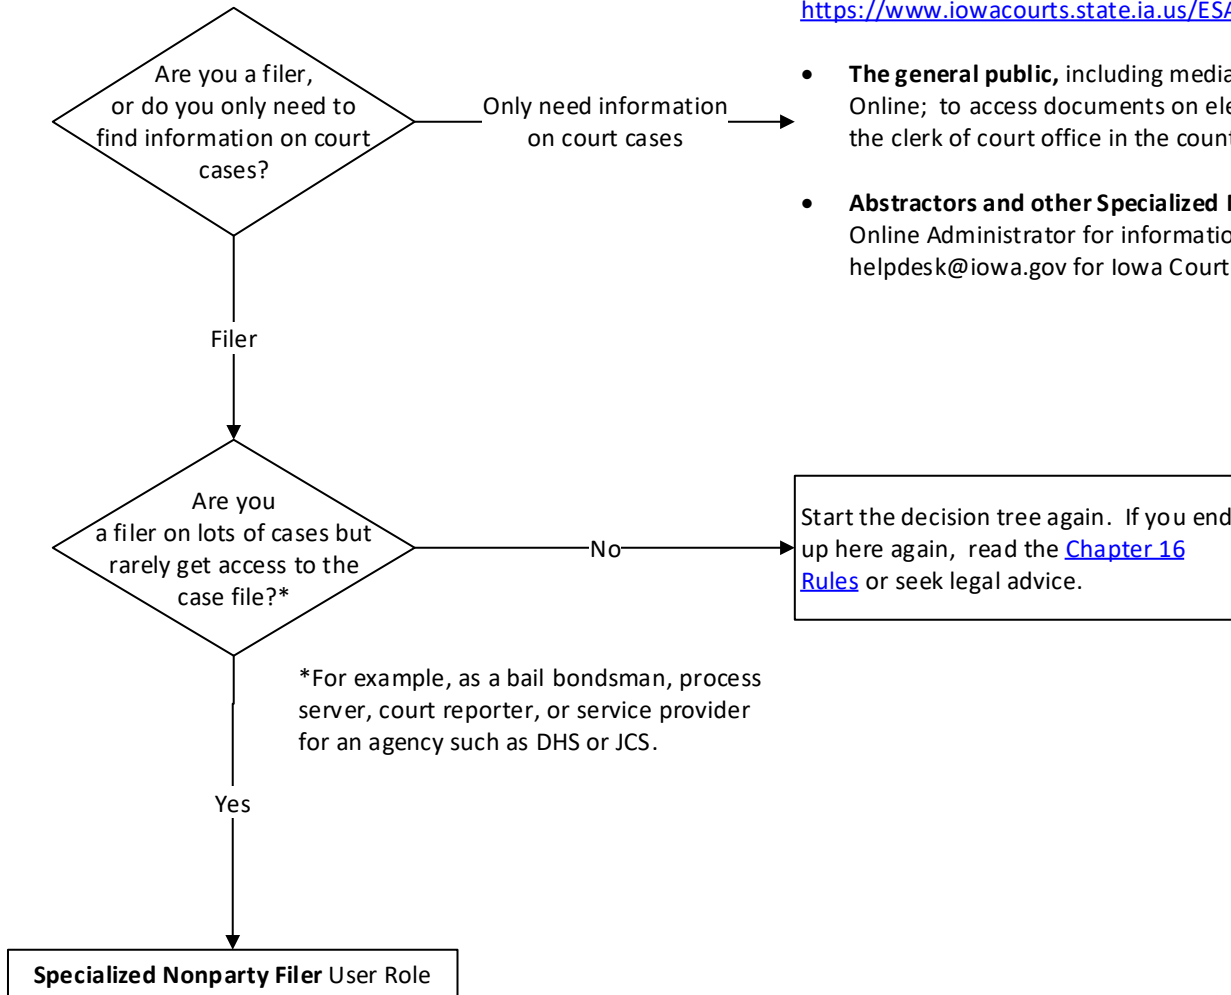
https://www.iowacourts.state.ia.us/ESA

Are you a filer, or do you only need to find information on court cases?

Only need information on court cases

The general public, including media Online; to access documents on ele the clerk of court office in the count

Abstractors and other Specialized Online Administrator for informatio helpdesk@iowa.gov for Iowa Court

Filer

Are you a filer on lots of cases but rarely get access to the case file?*

No

Start the decision tree again. If you end up here again, read the Chapter 16 Rules or seek legal advice.

*For example, as a bail bondsman, process server, court reporter, or service provider for an agency such as DHS or JCS.

Yes

Specialized Nonparty Filer User Role